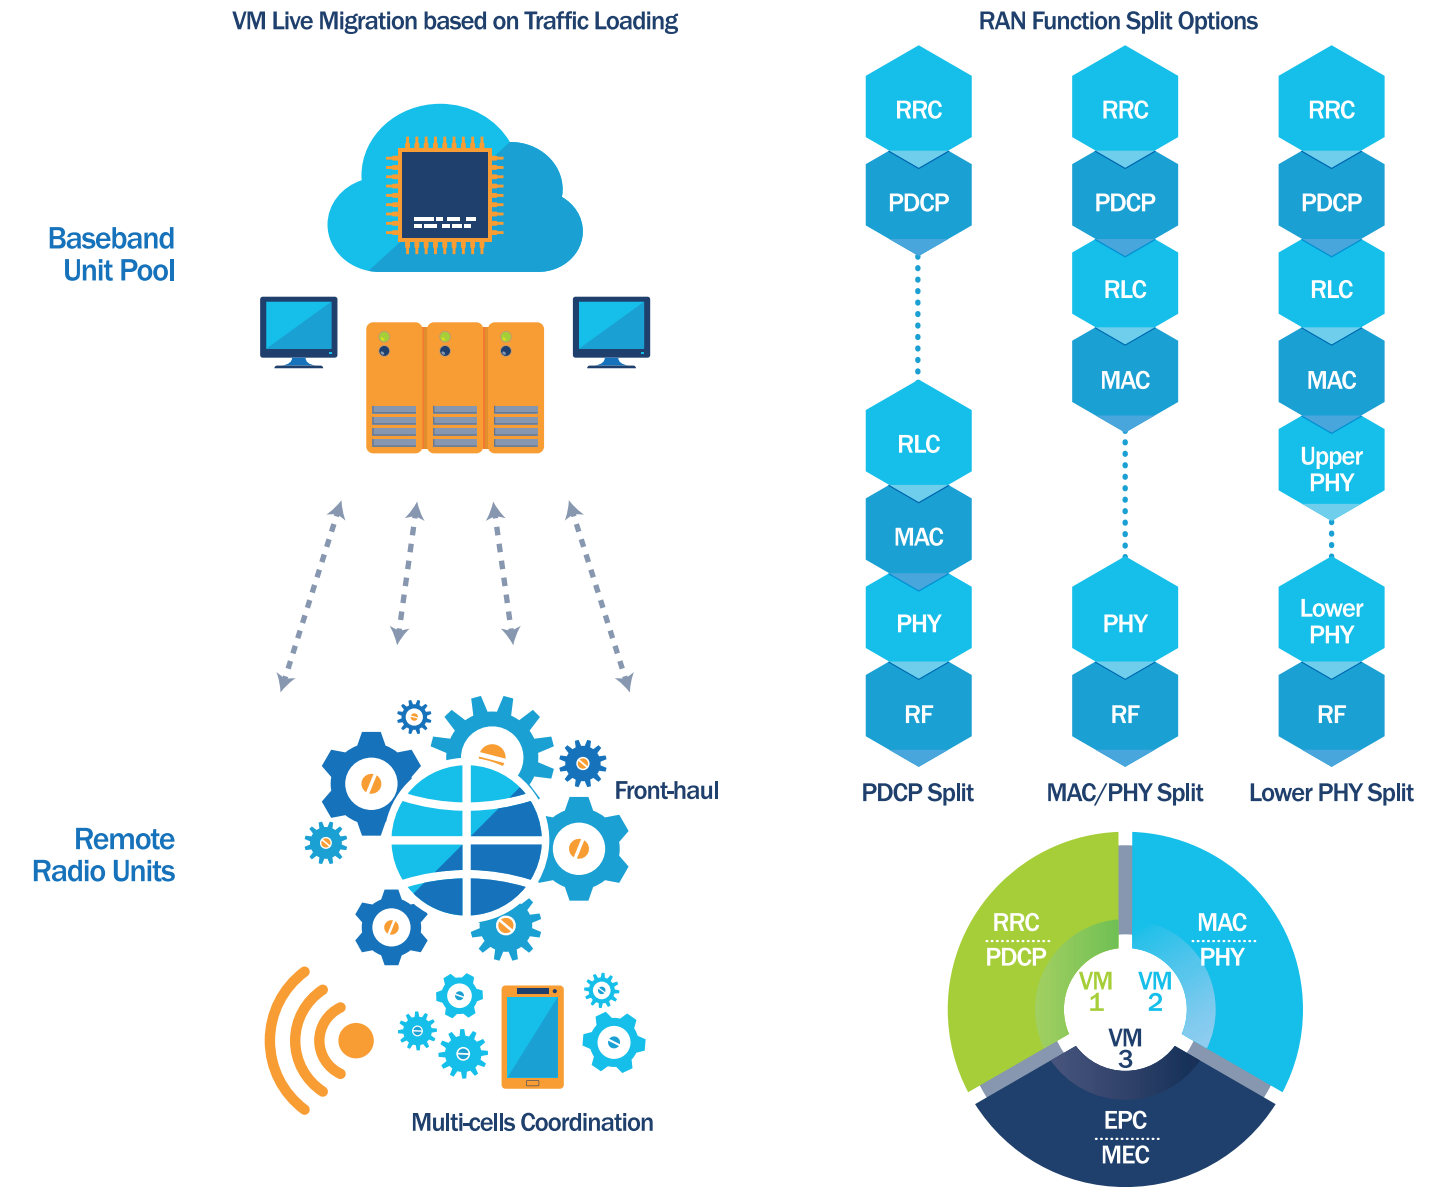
VM Live Migration based on Traffic Loading

Baseband Unit Pool

Remote Radio Units

Front-haul

Multi-cells Coordination

RAN Function Split Options

RRC
PDCP
RLC
MAC
PHY
RF
PDCP Split

RRC
PDCP
RLC
MAC
PHY
RF
MAC/PHY Split

RRC
PDCP
RLC
MAC
Upper PHY
Lower PHY
RF
Lower PHY Split

RRC
PDCP
MAC
PHY
VM 1
VM 2
VM 3
EPC
MEC